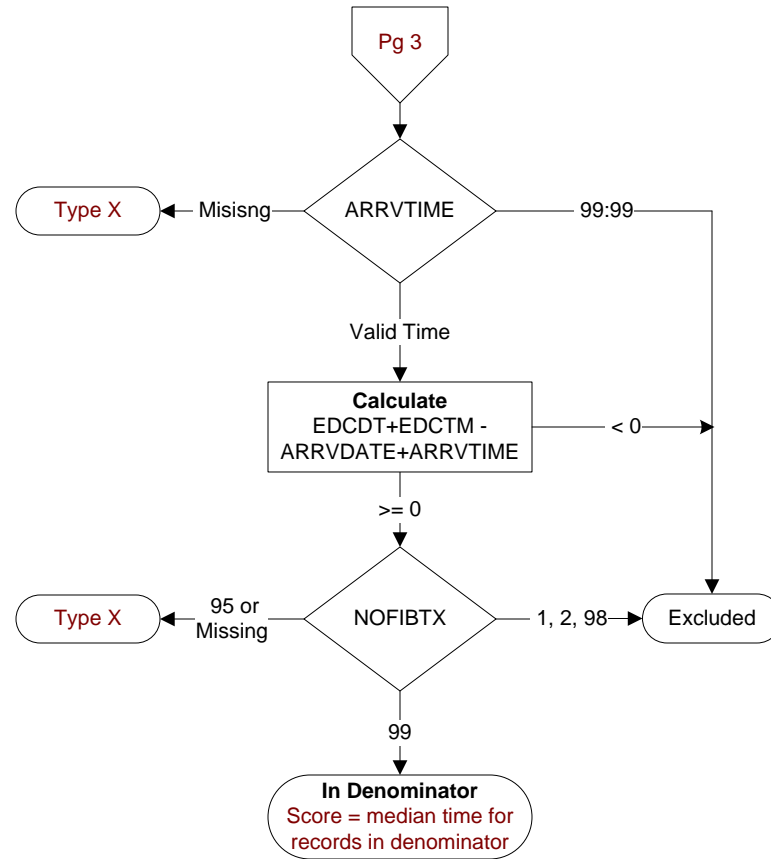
Pg 3

Type X

Misisng

ARRVTIME

99:99

Valid Time

**Calculate**
EDCDT+EDCTM - ARRVDATE+ARRVTIME

< 0

>= 0

Type X

95 or Missing

NOFIBTX

1, 2, 98

Excluded

99

**In Denominator**
Score = median time for records in denominator